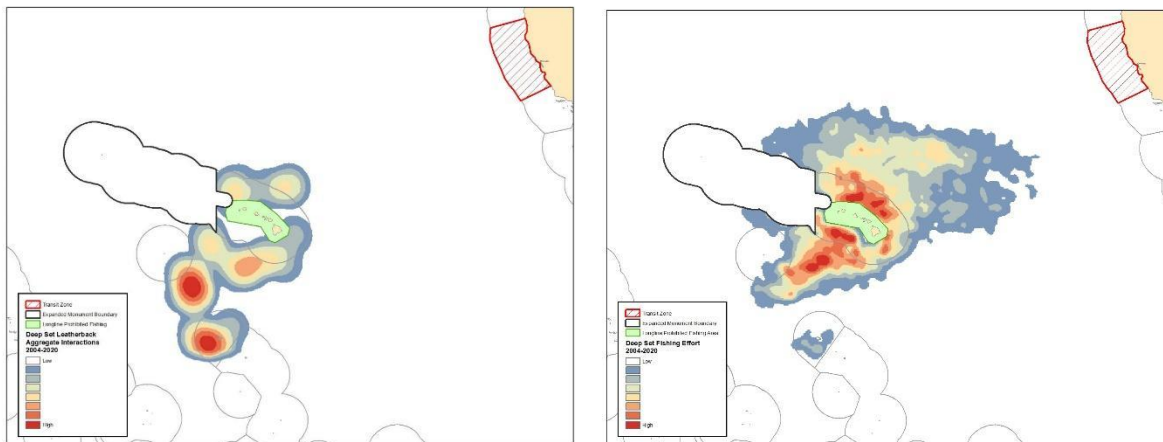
Transit Zone
Expanded Monument Boundary
Longline Prohibited Fishing
Deep Set Leatherback Aggregate Interactions 2004-2020
Low
High

Transit Zone
Expanded Monument Boundary
Longline Prohibited Fishing Area
Deep Set Fishing Effort 2004-2020
Low
High